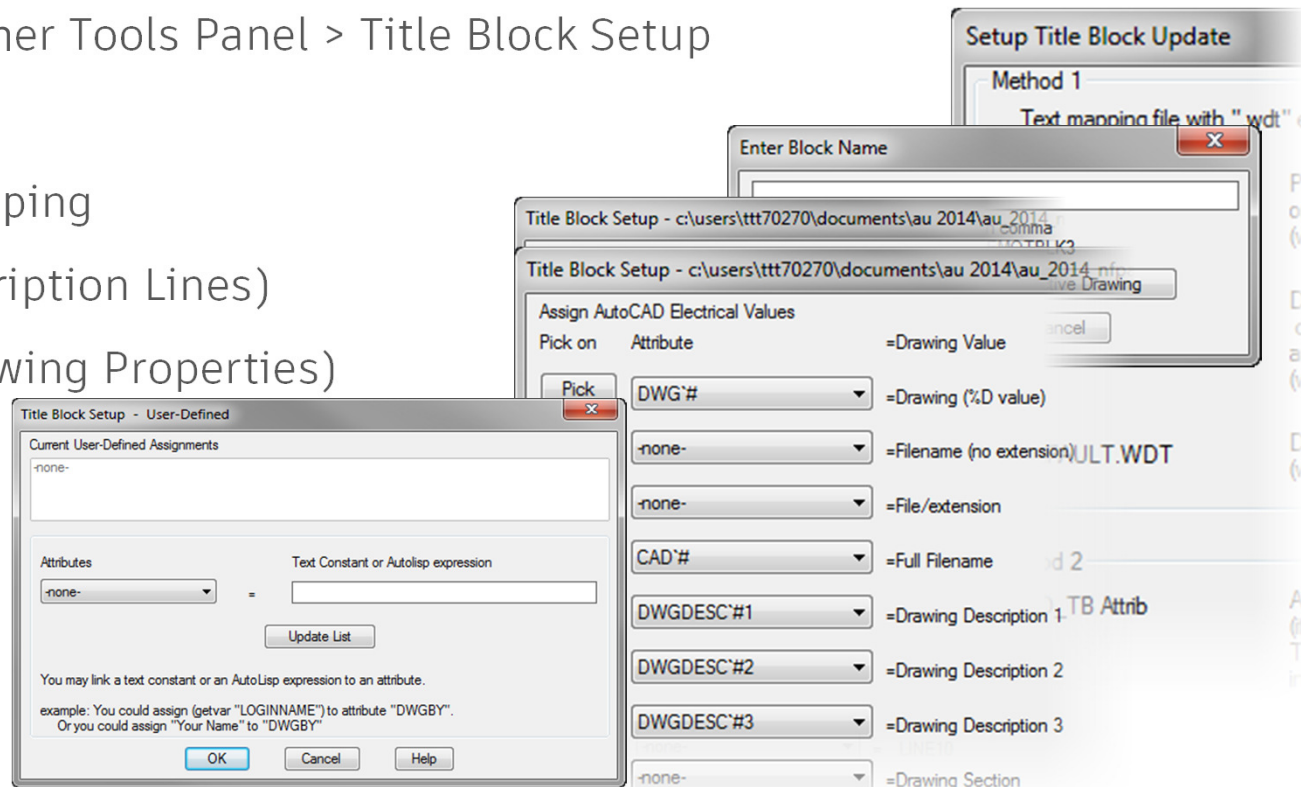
her Tools Panel > Title Block Setup

ping

ription Lines)

wing Properties)

Setup Title Block Update

Method 1

Text mapping file with ".wdt"

Enter Block Name

Title Block Setup - c:\users\ttt70270\documents\au 2014\au_2014

comma

Title Block Setup - c:\users\ttt70270\documents\au 2014\au_2014_nfp

ive Drawing

Assign AutoCAD Electrical Values

Pick on Attribute =Drawing Value

ncel

| Pick | DWG`# | =Drawing (%D value) |
|---|---|---|
| | -none- | =Filename (no extension) |
| | -none- | =File/extension |
| | CAD`# | =Full Filename |
| | DWGDESC`#1 | =Drawing Description 1 |
| | DWGDESC`#2 | =Drawing Description 2 |
| | DWGDESC`#3 | =Drawing Description 3 |
| | -none- | =Drawing Section |

ULT.WDT

d 2

TB Attrib

Title Block Setup - User-Defined

Current User-Defined Assignments

-none-

Attributes

Text Constant or Autolisp expression

-none- =

Update List

You may link a text constant or an AutoLisp expression to an attribute.

example: You could assign (getvar "LOGINNAME") to attribute "DWGBY".
Or you could assign "Your Name" to "DWGBY"

OK Cancel Help